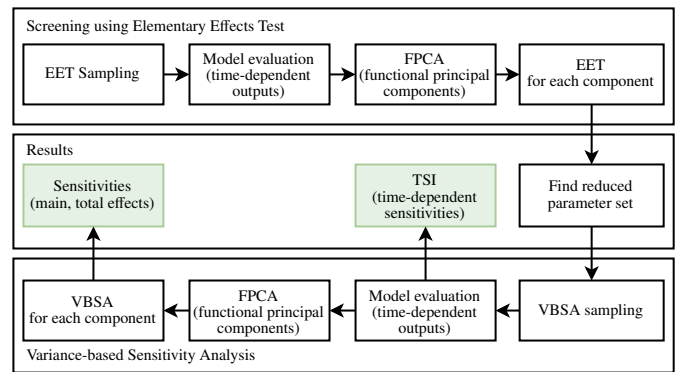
Screening using Elementary Effects Test

EET Sampling

Model evaluation (time-dependent outputs)

FPCA (functional principal components)

EET for each component

Results

Sensitivities (main, total effects)

TSI (time-dependent sensitivities)

Find reduced parameter set

VBSA for each component

FPCA (functional principal components)

Model evaluation (time-dependent outputs)

VBSA sampling

Variance-based Sensitivity Analysis